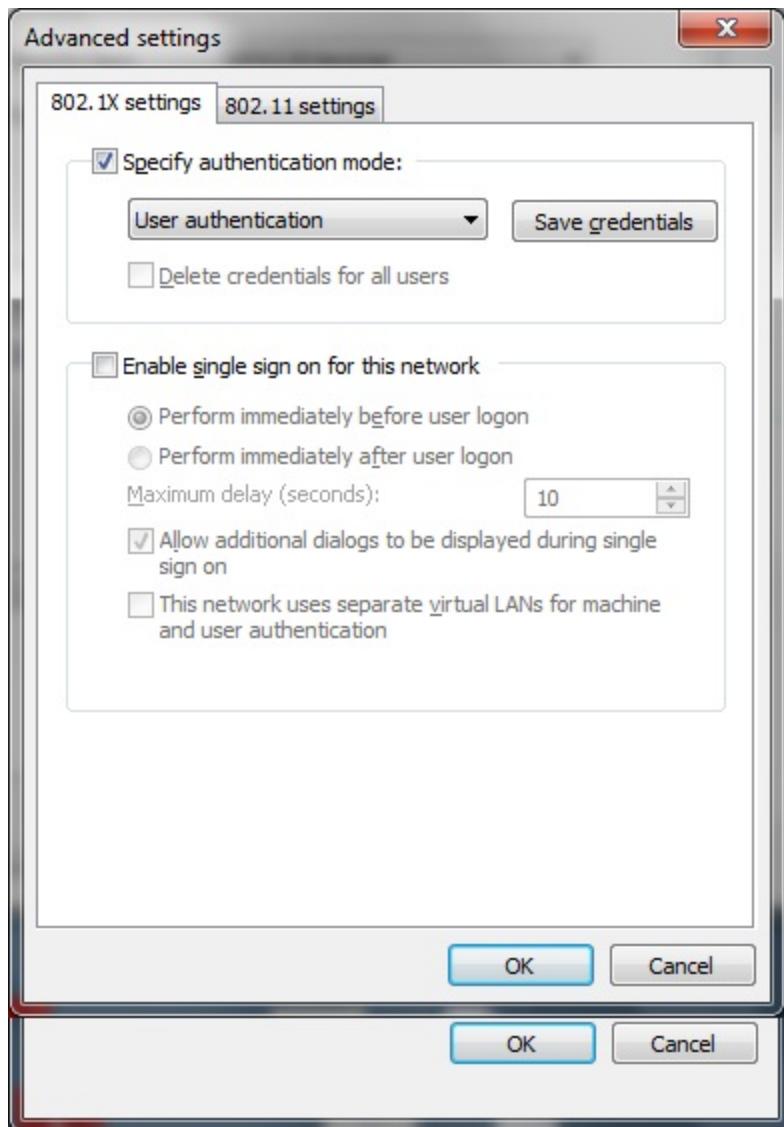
Advanced settings

802.1X settings | 802.11 settings

Specify authentication mode:

User authentication

Save credentials

Delete credentials for all users

Enable single sign on for this network

Perform immediately before user logon

Perform immediately after user logon

Maximum delay (seconds): 10

Allow additional dialogs to be displayed during single sign on

This network uses separate virtual LANs for machine and user authentication

OK Cancel

OK Cancel